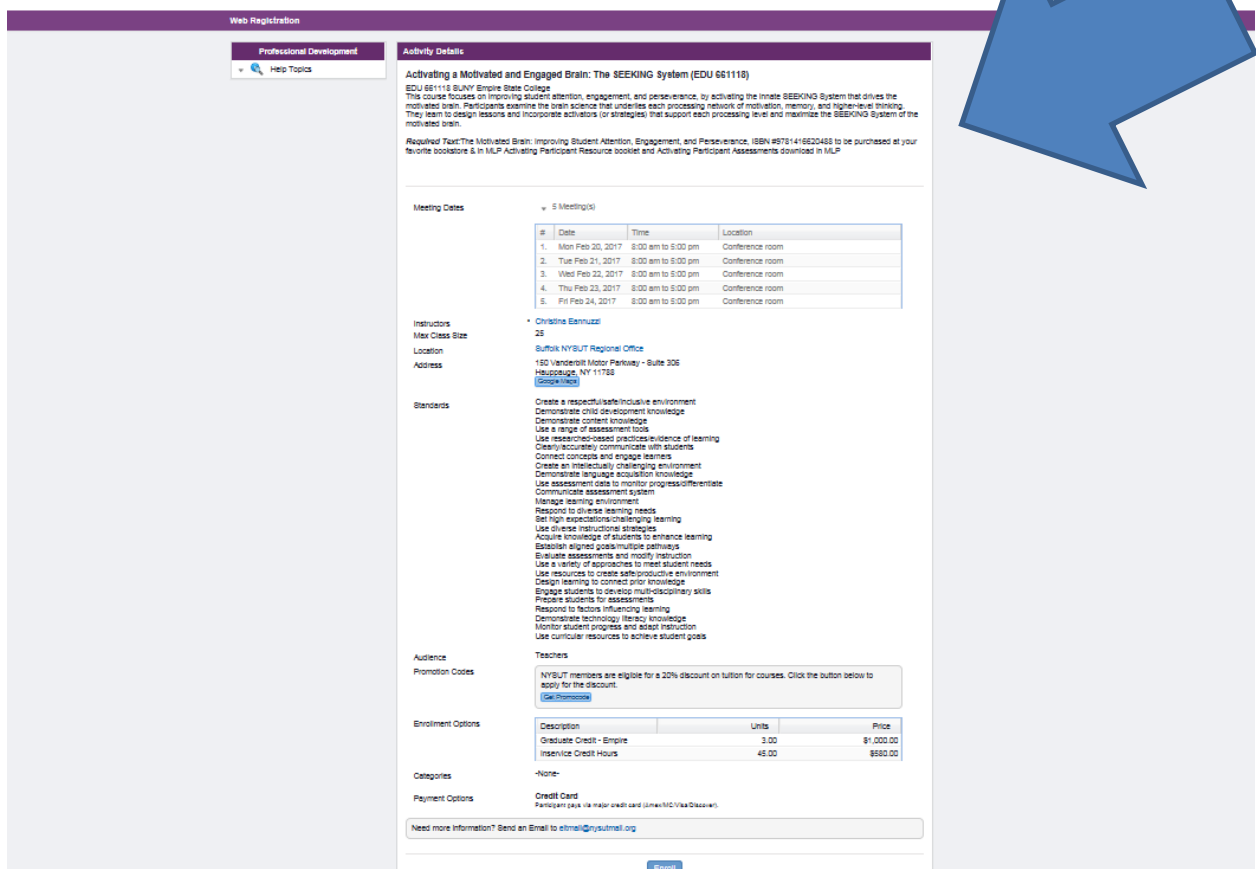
Web Registration

Professional Development

Help Topics

Activity Details

Activating a Motivated and Engaged Brain: The SEEKING System (EDU 661118)

EDU 661118 SUNY Empire State College
This course focuses on improving student attention, engagement, and perseverance, by activating the innate SEEKING System that drives the motivated brain. Participants examine the brain science that underlies each processing network of motivation, memory, and higher-level thinking. They learn to design lessons and incorporate activators (or strategies) that support each processing level and maximize the SEEKING System of the motivated brain.

Required Text: The Motivated Brain: Improving Student Attention, Engagement, and Perseverance, ISBN #9781416620488 to be purchased at your favorite bookstore & in MLP Activating Participant Resource booklet and Activating Participant Assessments download in MLP

Meeting Dates

5 Meeting(s)

| # | Date | Time | Location |
|---|---|---|---|
| 1. | Mon Feb 20, 2017 | 8:00 am to 5:00 pm | Conference room |
| 2. | Tue Feb 21, 2017 | 8:00 am to 5:00 pm | Conference room |
| 3. | Wed Feb 22, 2017 | 8:00 am to 5:00 pm | Conference room |
| 4. | Thu Feb 23, 2017 | 8:00 am to 5:00 pm | Conference room |
| 5. | Fri Feb 24, 2017 | 8:00 am to 5:00 pm | Conference room |

Instructors
Christina Bannuzzi
Max Class Size
25
Location
Suffolk NYSUT Regional Office
Address
150 Vanderbilt Motor Parkway - Suite 306
Hauppauge, NY 11788
Google Maps

Standards
Create a respectful/safe/inclusive environment
Demonstrate child development knowledge
Demonstrate content knowledge
Use a range of assessment tools
Use researched-based practices/evidence of learning
Clearly/accurately communicate with students
Connect concepts and engage learners
Create an intellectually challenging environment
Demonstrate language acquisition knowledge
Use assessment data to monitor progress/differentiate
Communicate assessment system
Manage learning environment
Respond to diverse learning needs
Set high expectations/challenging learning
Use diverse instructional strategies
Acquire knowledge of students to enhance learning
Establish aligned goals/multiple pathways
Evaluate assessments and modify instruction
Use a variety of approaches to meet student needs
Use resources to create safe/productive environment
Design learning to connect prior knowledge
Engage students to develop multi-disciplinary skills
Prepare students for assessments
Respond to factors influencing learning
Demonstrate technology literacy knowledge
Monitor student progress and adapt instruction
Use curricular resources to achieve student goals

Audience
Teachers
Promotion Codes
NYSUT members are eligible for a 20% discount on tuition for courses. Click the button below to apply for the discount.
Get Promocode

Enrollment Options

| Description | Units | Price |
|---|---|---|
| Graduate Credit - Empire | 3.00 | $1,000.00 |
| Inservice Credit Hours | 45.00 | $580.00 |

Categories
-None-
Payment Options
Credit Card
Participant pays via major credit card (Amex/MC/Visa/Discover).

Need more information? Send an Email to eltmail@nysutmail.org

Enroll